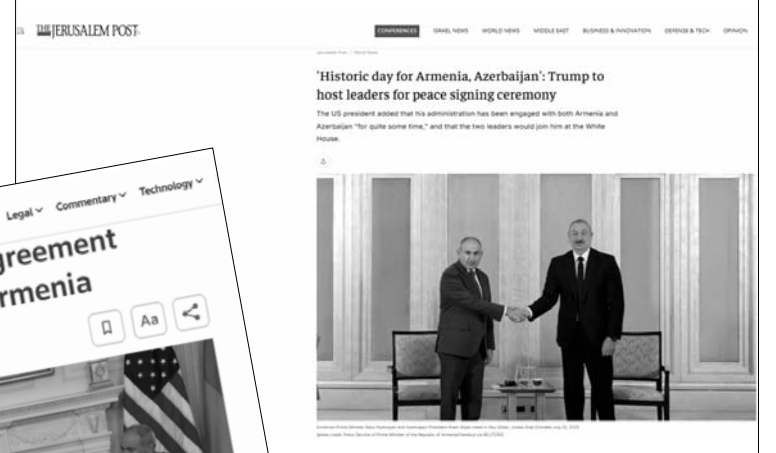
THE JERUSALEM POST

CONFERENCES ISRAEL NEWS WORLD NEWS MIDDLE EAST BUSINESS & INNOVATION DEFENSE & TECH OPINION

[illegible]

'Historic day for Armenia, Azerbaijan': Trump to host leaders for peace signing ceremony

The US president added that his administration has been engaged with both Armenia and Azerbaijan "for quite some time," and that the two leaders would join him at the White House.

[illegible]

Legal Commentary Technology

greement
rmenia

Aa